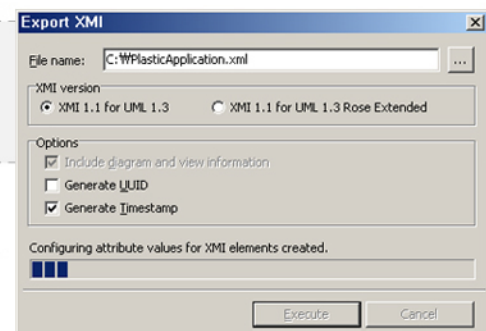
Export XMI

File name: C:₩PlasticApplication.xml ...

XMI version

XMI 1.1 for UML 1.3

XMI 1.1 for UML 1.3 Rose Extended

Options

Include diagram and view information

Generate UUID

Generate Timestamp

Configuring attribute values for XMI elements created.

Execute

Cancel